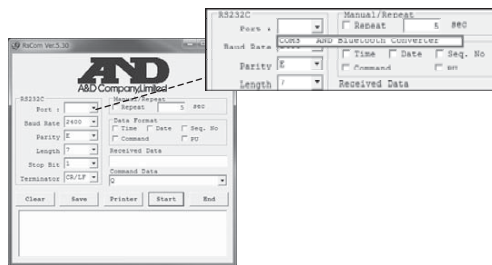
RS232C
Port :
Manual/Repeat
Repeat 5 sec
Baud Rate
COM5 AND Bluetooth Converter
Time Date Seq. No
Parity E
Command
Length 7
Received Data

RsCom Ver.5.30
A&D
A&D Company,Limited
RS232C
Port :
Manual/Repeat
Repeat 5 sec
Baud Rate 2400
Data Format
Time Date Seq. No
Parity E
Command ID
Length 7
Received Data
Stop Bit 1
Terminator CR/LF
Command Data
Q
Clear
Save
Printer
Start
End